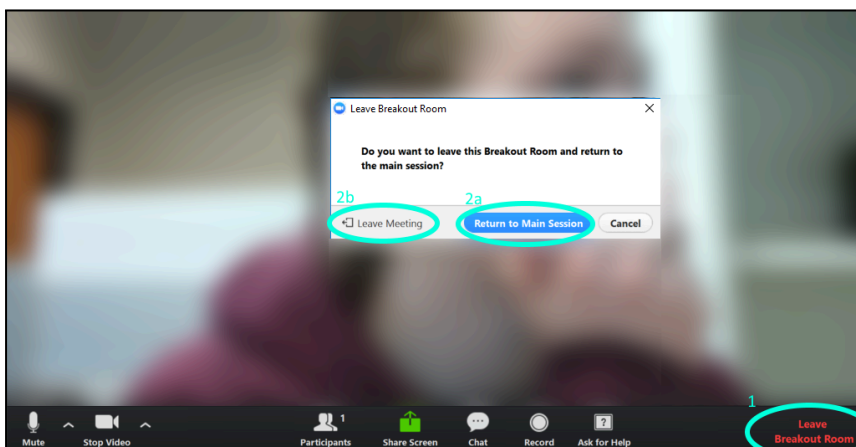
Leave Breakout Room

Do you want to leave this Breakout Room and return to the main session?

2b

2a

Leave Meeting

Return to Main Session

Cancel

1

Mute

Stop Video

1

Participants

Share Screen

Chat

Record

Ask for Help

Leave Breakout Room